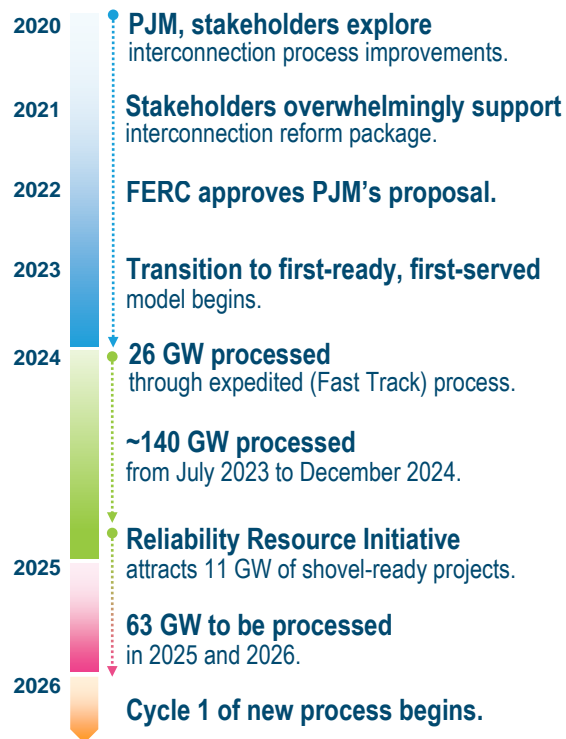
2020 PJM, stakeholders explore interconnection process improvements.

2021 Stakeholders overwhelmingly support interconnection reform package.

2022 FERC approves PJM's proposal.

2023 Transition to first-ready, first-served model begins.

2024 26 GW processed through expedited (Fast Track) process.

~140 GW processed from July 2023 to December 2024.

Reliability Resource Initiative attracts 11 GW of shovel-ready projects.

2025 63 GW to be processed in 2025 and 2026.

2026 Cycle 1 of new process begins.